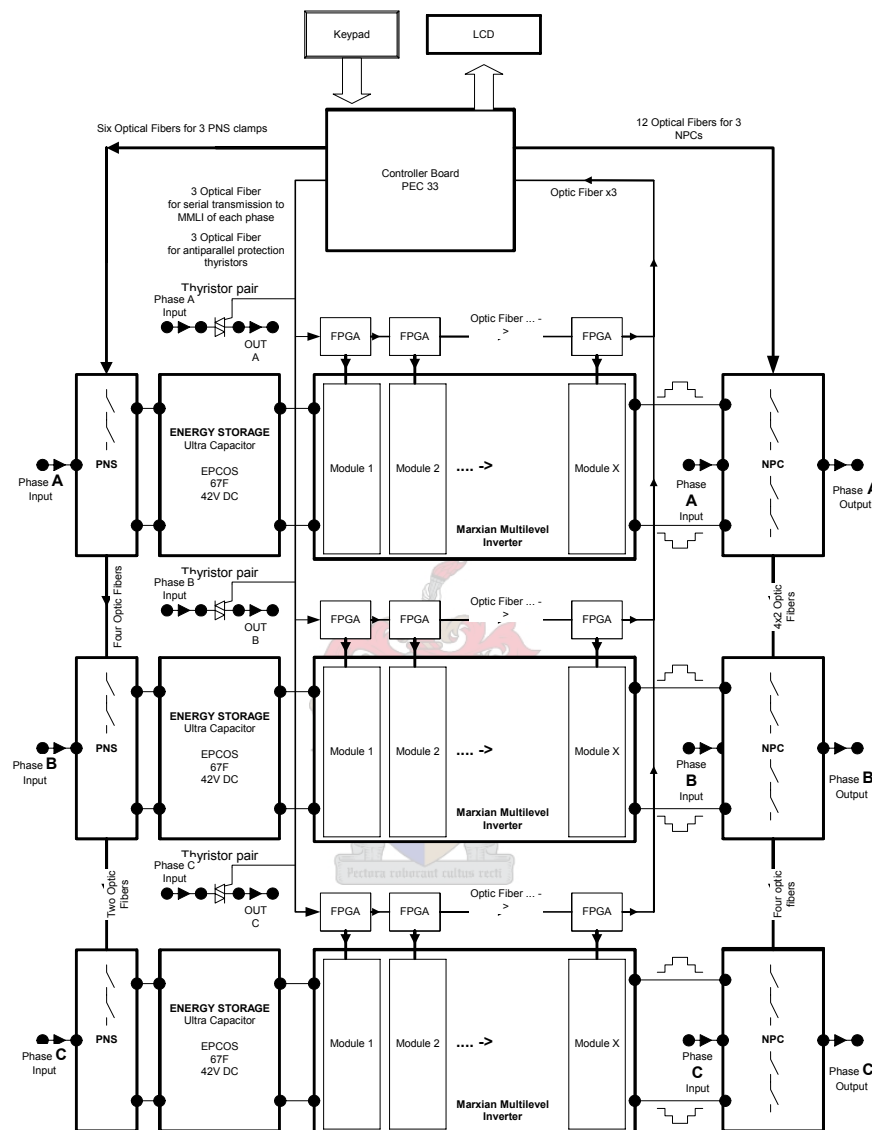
Keypad

LCD

Six Optical Fibers for 3 PNS clamps

12 Optical Fibers for 3 NPCs

Controller Board
PEC 33

Optic Fiber x3

3 Optical Fiber for serial transmission to MMLI of each phase

3 Optical Fiber for antiparallel protection thyristors

Thyristor pair

Phase A Input

OUT A

FPGA

FPGA

Optic Fiber ... - >

FPGA

PNS

ENERGY STORAGE
Ultra Capacitor
EPCOS
67F
42V DC

Module 1

Module 2

.... ->

Module X

Marxian Multilevel Inverter

Phase A Input

NPC

Phase A Output

Phase A Input

Four Optic Fibers

Thyristor pair

Phase B Input

OUT B

FPGA

FPGA

Optic Fiber ... - >

FPGA

4x2 Optic Fibers

PNS

ENERGY STORAGE
Ultra Capacitor
EPCOS
67F
42V DC

Module 1

Module 2

.... ->

Module X

Marxian Multilevel Inverter

Phase B Input

NPC

Phase B Output

Phase B Input

Pectora roborant cultus recti

Two Optic Fibers

Thyristor pair

Phase C Input

OUT C

FPGA

FPGA

Optic Fiber ... - >

FPGA

Four optic fibers

PNS

ENERGY STORAGE
Ultra Capacitor
EPCOS
67F
42V DC

Module 1

Module 2

.... ->

Module X

Marxian Multilevel Inverter

Phase C Input

NPC

Phase C Output

Phase C Input